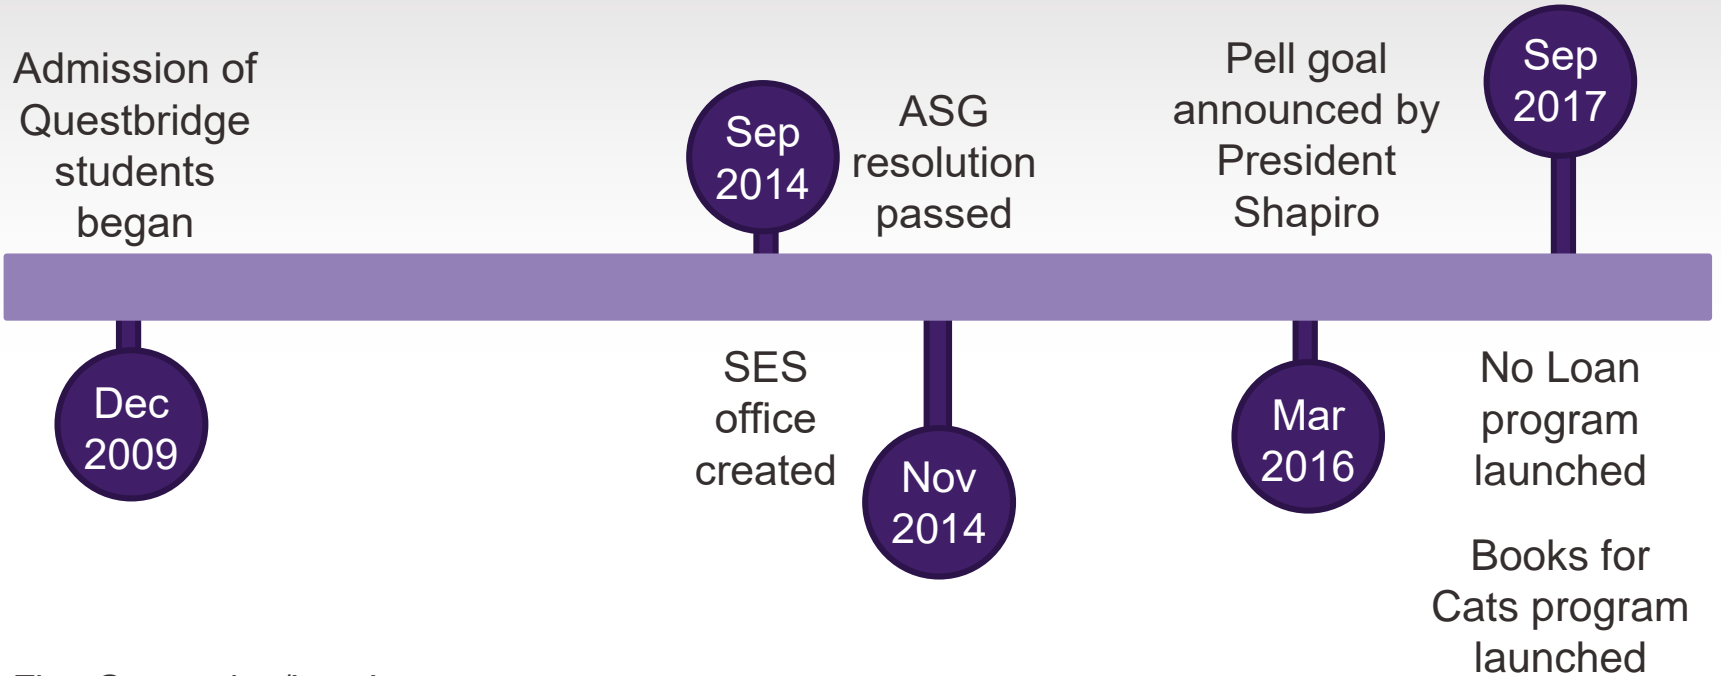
Admission of Questbridge students began

Dec 2009

Sep 2014

SES office created

ASG resolution passed

Nov 2014

Pell goal announced by President Shapiro

Mar 2016

Sep 2017

No Loan program launched

Books for Cats program launched

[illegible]